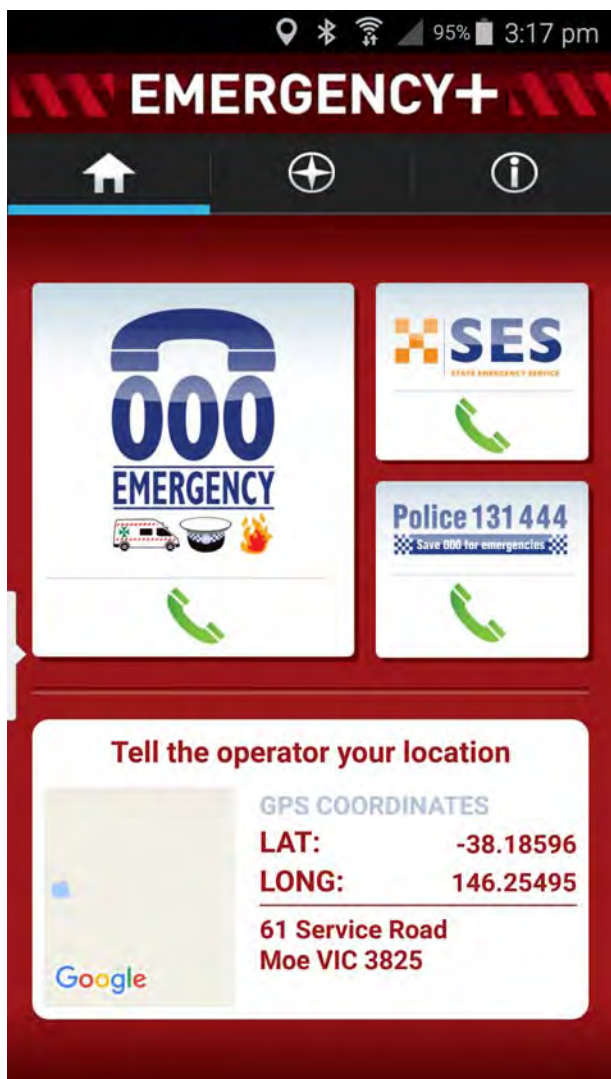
95% 3:17 pm

EMERGENCY+

000
EMERGENCY

SES
STATE EMERGENCY SERVICE

Police 131 444
Save 000 for emergencies

Tell the operator your location

GPS COORDINATES
LAT: -38.18596
LONG: 146.25495

61 Service Road
Moe VIC 3825

Google